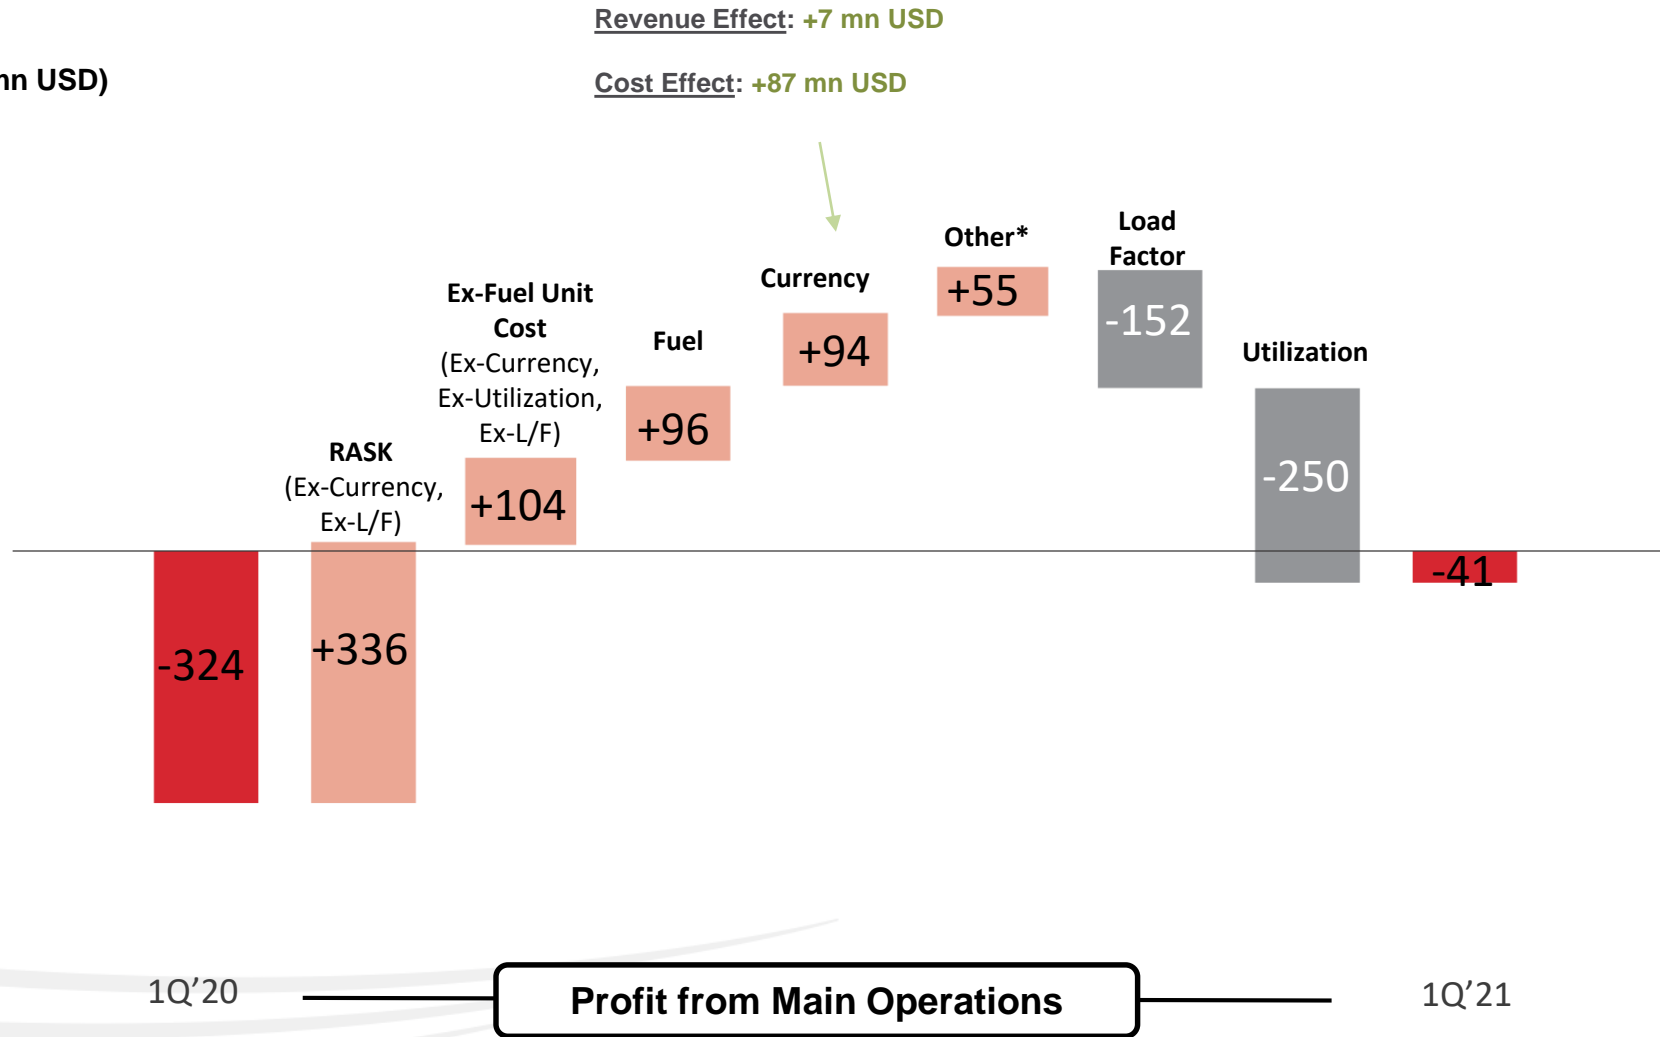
Revenue Effect: +7 mn USD

Cost Effect: +87 mn USD

nn USD)

RASK (Ex-Currency, Ex-L/F)

Ex-Fuel Unit Cost (Ex-Currency, Ex-Utilization, Ex-L/F)

Fuel

Currency

Other*

Load Factor

Utilization

-324

+336

+104

+96

+94

+55

-152

-250

-41

1Q’20

Profit from Main Operations

1Q’21